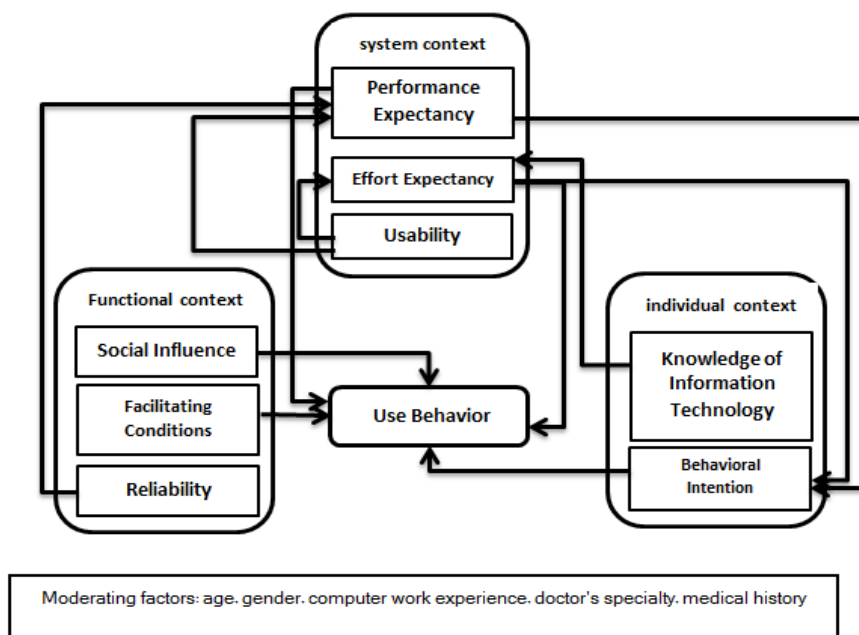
system context

Performance Expectancy

Effort Expectancy

Usability

Functional context

Social Influence

Facilitating Conditions

Reliability

Use Behavior

individual context

Knowledge of Information Technology

Behavioral Intention

Moderating factors: age. gender. computer work experience. doctor's specialty. medical history